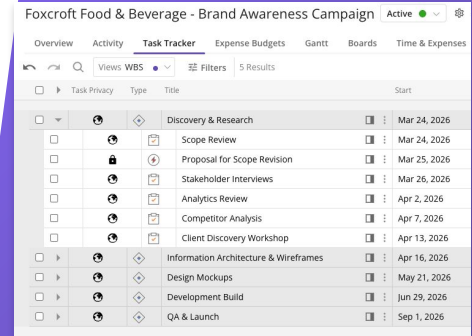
Foxcroft Food & Beverage - Brand Awareness Campaign Active

Overview Activity Task Tracker Expense Budgets Gantt Boards Time & Expenses

Views WBS Filters 5 Results

| Task Privacy | Type | Title | Start |
|---|---|---|---|
| | | Discovery & Research | Mar 24, 2026 |
| | | Scope Review | Mar 24, 2026 |
| | | Proposal for Scope Revision | Mar 25, 2026 |
| | | Stakeholder Interviews | Mar 26, 2026 |
| | | Analytics Review | Apr 2, 2026 |
| | | Competitor Analysis | Apr 7, 2026 |
| | | Client Discovery Workshop | Apr 13, 2026 |
| | | Information Architecture & Wireframes | Apr 16, 2026 |
| | | Design Mockups | May 21, 2026 |
| | | Development Build | Jun 29, 2026 |
| | | QA & Launch | Sep 1, 2026 |